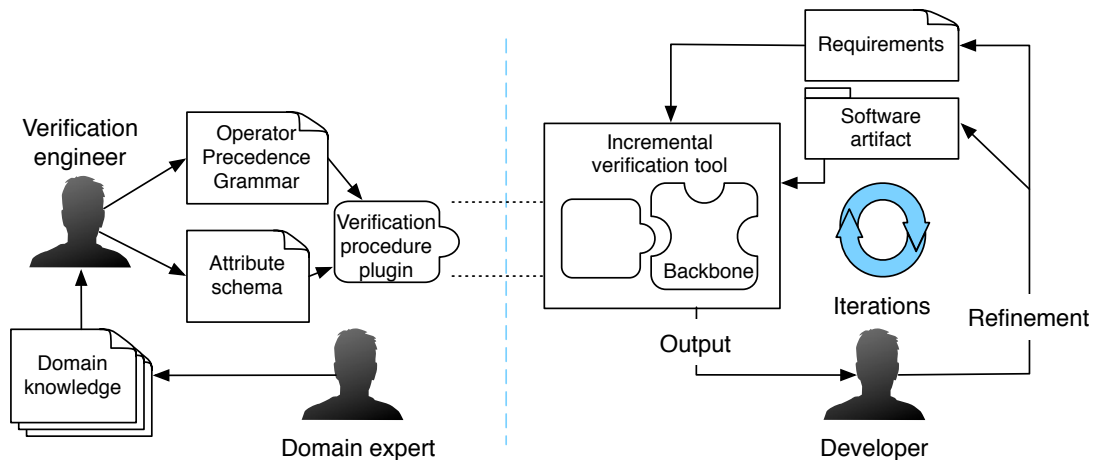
Verification engineer

Operator Precedence Grammar

Attribute schema

Verification procedure plugin

Domain knowledge

Domain expert

Requirements

Software artifact

Incremental verification tool

Backbone

Iterations

Refinement

Output

Developer